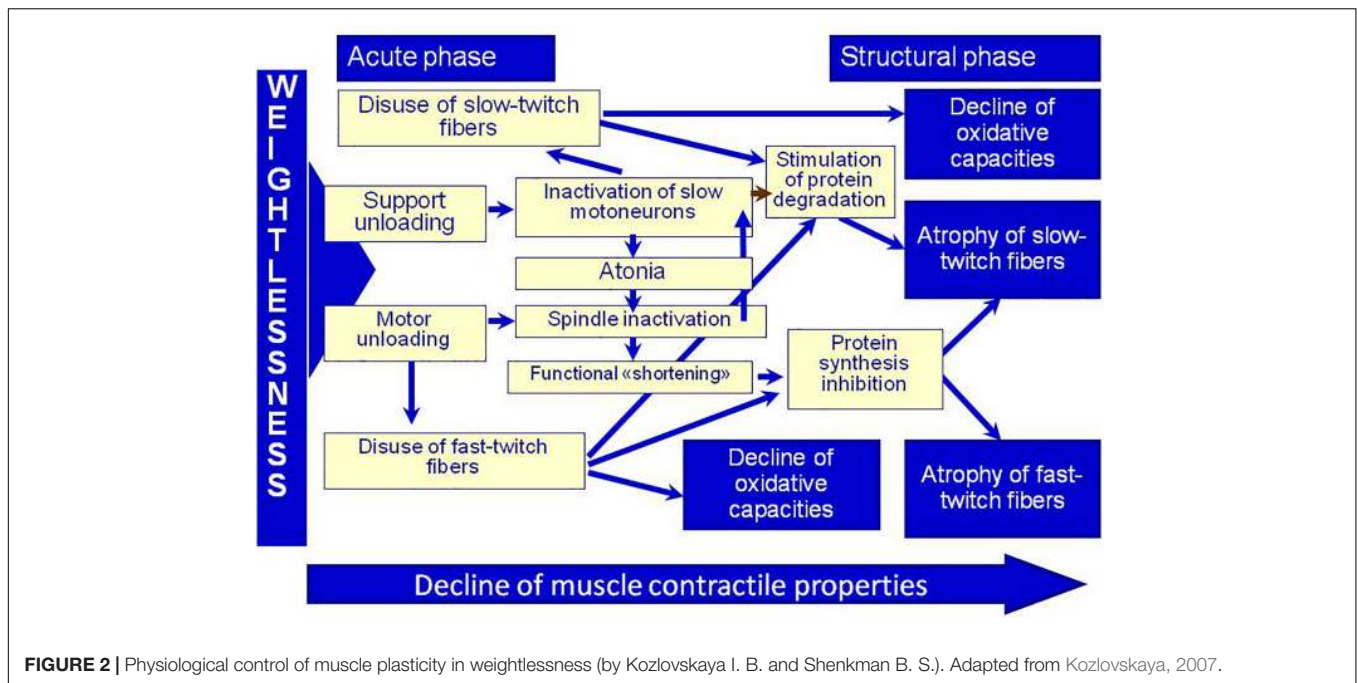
Acute phase

Structural phase

WEIGHTLESSNESS

Disuse of slow-twitch fibers

Decline of oxidative capacities

Stimulation of protein degradation

Support unloading

Inactivation of slow motoneurons

Atrophy of slow-twitch fibers

Atonia

Motor unloading

Spindle inactivation

Protein synthesis inhibition

Functional «shortening»

Disuse of fast-twitch fibers

Decline of oxidative capacities

Atrophy of fast-twitch fibers

Decline of muscle contractile properties

**FIGURE 2 |** Physiological control of muscle plasticity in weightlessness (by Kozlovskaya I. B. and Shenkman B. S.). Adapted from Kozlovskaya, 2007.